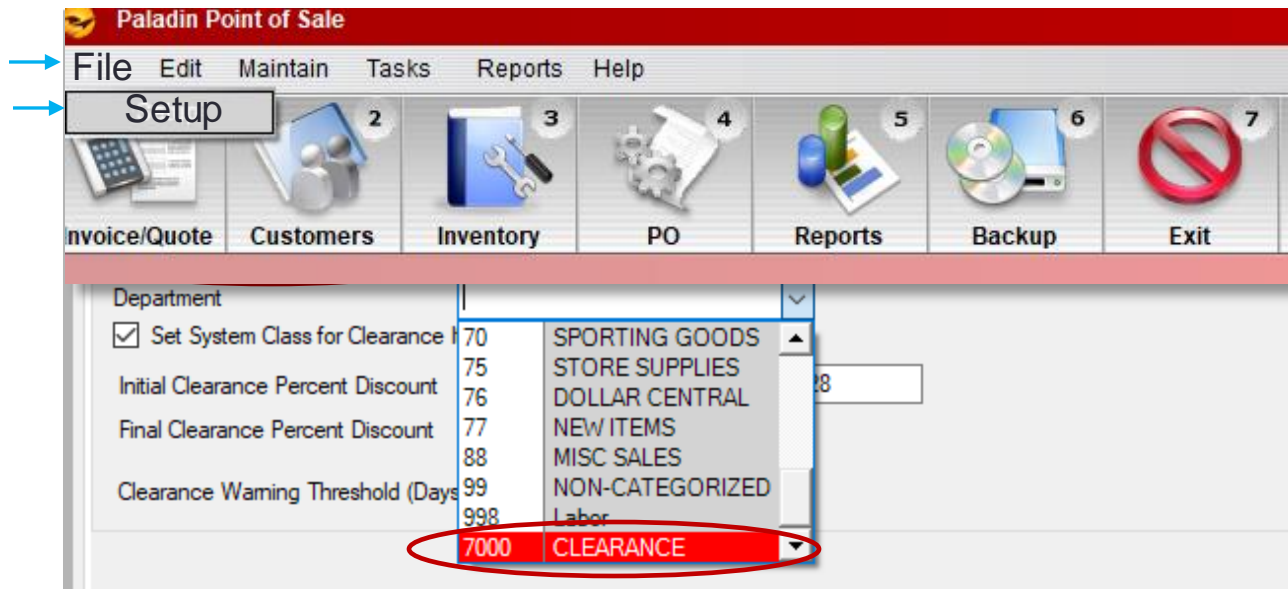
Paladin Point of Sale

File Edit Maintain Tasks Reports Help

Setup

2 3 4 5 6 7

nvoice/Quote Customers Inventory PO Reports Backup Exit

Department

Set System Class for Clearance I

Initial Clearance Percent Discount

Final Clearance Percent Discount

Clearance Warning Threshold (Days

28

| | |
|---|---|
| 70 | SPORTING GOODS |
| 75 | STORE SUPPLIES |
| 76 | DOLLAR CENTRAL |
| 77 | NEW ITEMS |
| 88 | MISC SALES |
| 99 | NON-CATEGORIZED |
| 998 | Labor |
| 7000 | CLEARANCE |